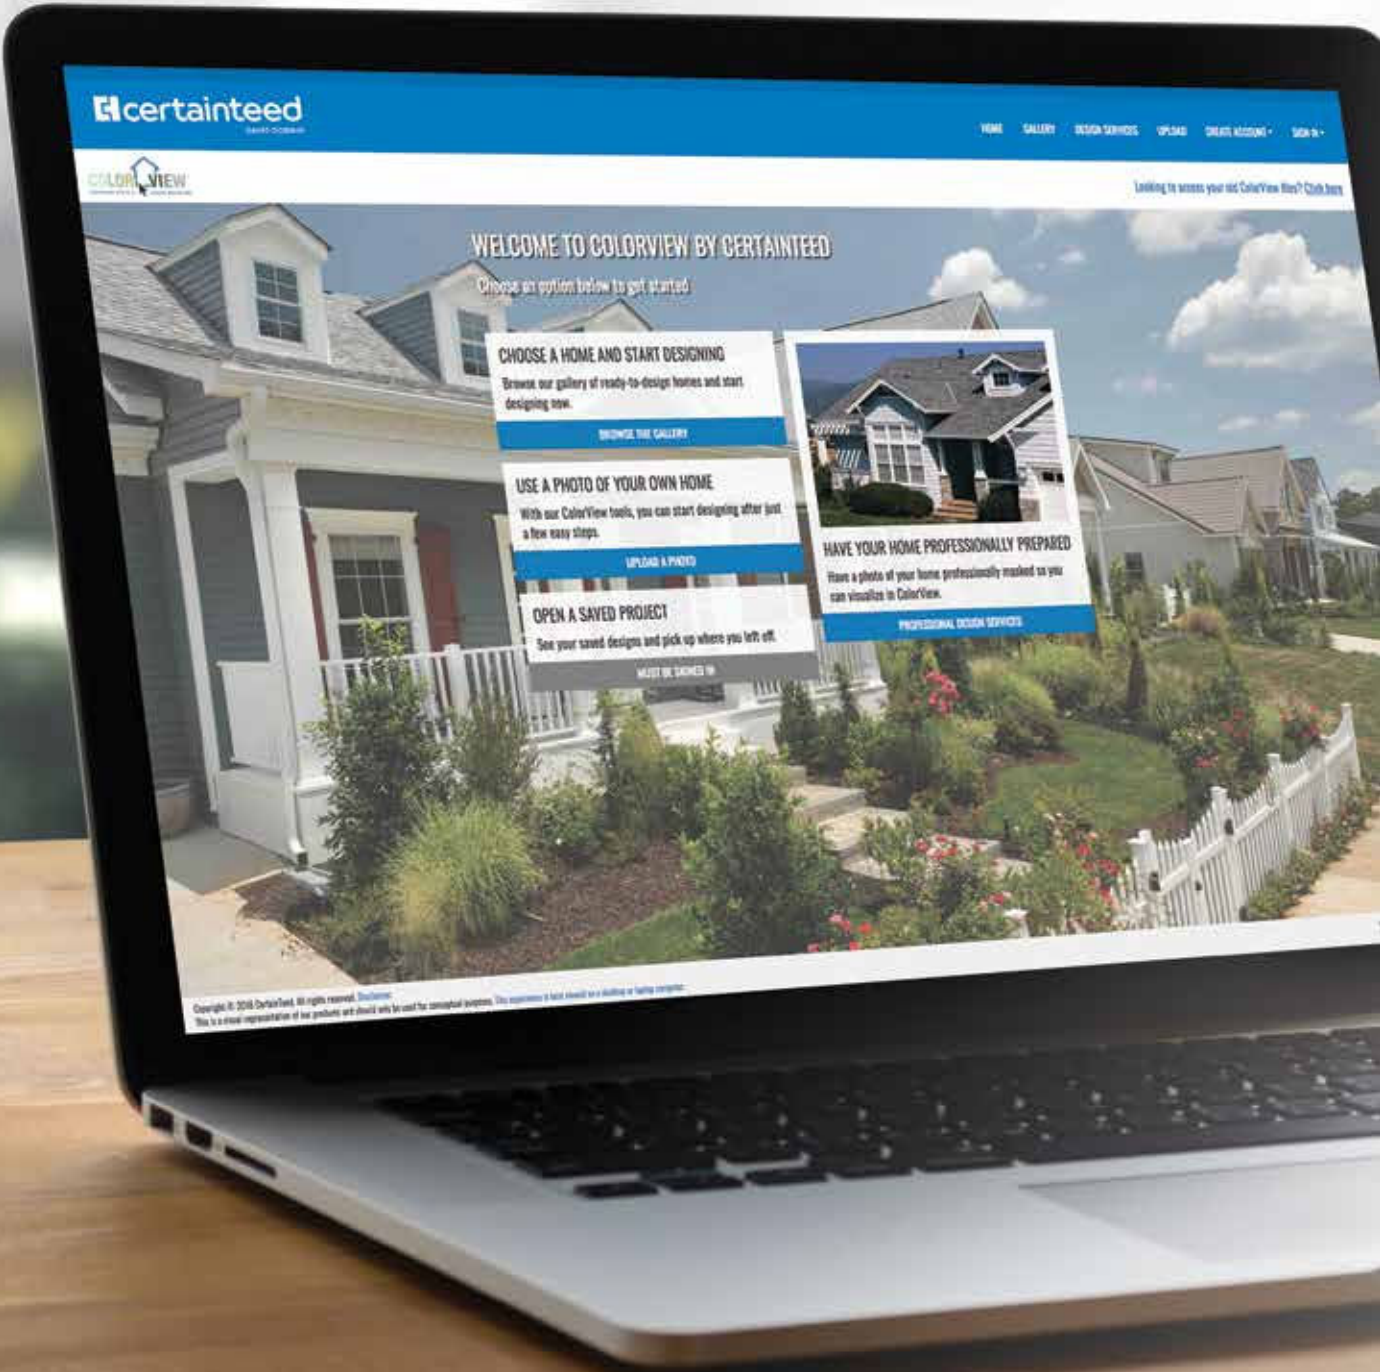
certainteed
SAINT-GOBAIN

HOME GALLERY DESIGN SERVICES UPLOAD CREATE ACCOUNT SIGN IN

COLOR VIEW

Looking to access your old ColorView files? Click here

WELCOME TO COLORVIEW BY CERTAINTEED

Choose an option below to get started

CHOOSE A HOME AND START DESIGNING
Browse our gallery of ready-to-design homes and start designing now.
BROWSE THE GALLERY

USE A PHOTO OF YOUR OWN HOME
With our ColorView tools, you can start designing after just a few easy steps.
UPLOAD A PHOTO

OPEN A SAVED PROJECT
See your saved designs and pick up where you left off.
MUST BE SIGNED IN

HAVE YOUR HOME PROFESSIONALLY PREPARED
Have a photo of your home professionally masked so you can visualize in ColorView.
PROFESSIONAL DESIGN SERVICES

Copyright © 2016 CertainTeed. All rights reserved. Disclaimer
This is a visual representation of our products and should only be used for conceptual purposes. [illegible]